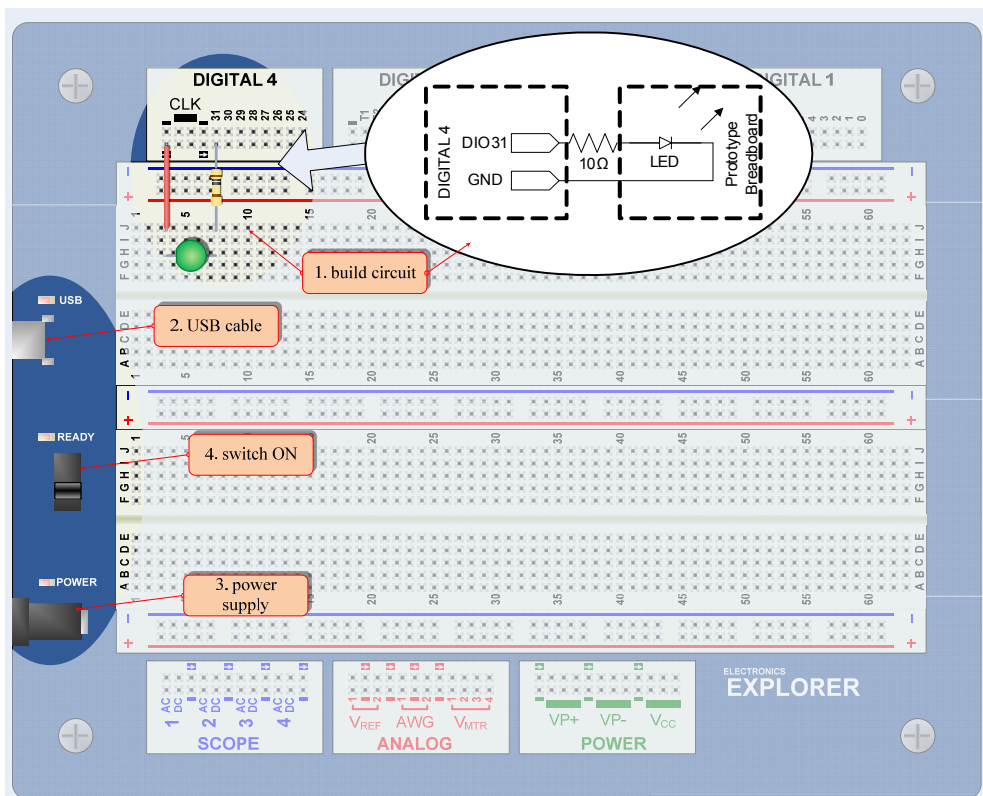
DIGITAL 4

CLK

31 30 29 28 27 26 25 24

DIGI

IGITAL 1

DIGITAL 4

DIO31

GND

10Ω

LED

Prototype Breadboard

1. build circuit

USB

2. USB cable

READY

4. switch ON

POWER

3. power supply

1 5 10 15 20 25 30 35 40 45 50 55 60

J I H G F

E D C B A

ELECTRONICS
EXPLORER

1 AC DC
2 AC DC
3 AC DC
4 AC DC

SCOPE

$V_{REF}$ AWG $V_{MTR}$

ANALOG

VP+ VP- $V_{CC}$

POWER